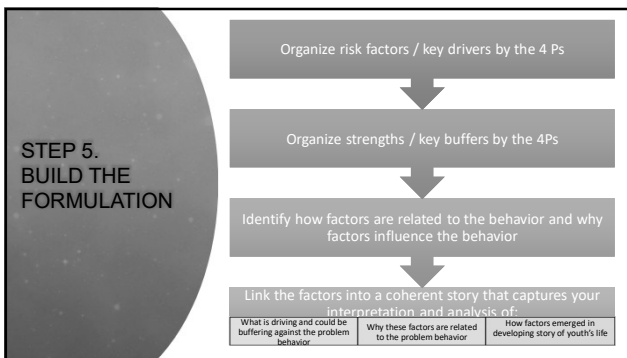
STEP 5. BUILD THE FORMULATION

Organize risk factors / key drivers by the 4 Ps

Organize strengths / key buffers by the 4Ps

Identify how factors are related to the behavior and why factors influence the behavior

Link the factors into a coherent story that captures your interpretation and analysis of:

| What is driving and could be buffering against the problem behavior | Why these factors are related to the problem behavior | How factors emerged in developing story of youth's life |
|---|---|---|